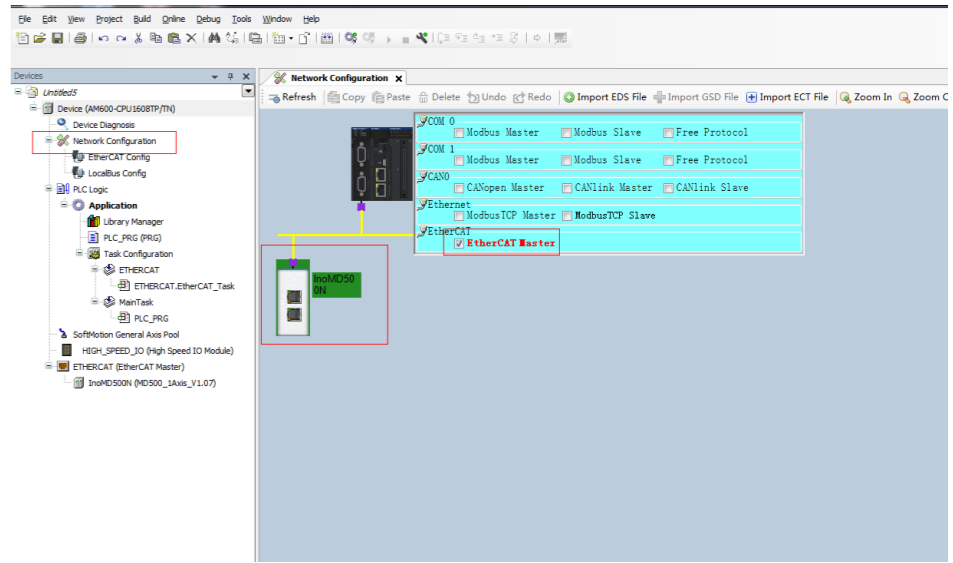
File Edit View Project Build Online Debug Tools Window Help

Devices

Untitled5
Device (AM600-CPU1608TP/TN)
Device Diagnosis
Network Configuration
EtherCAT Config
LocalBus Config
PLC Logic
Application
Library Manager
PLC_PRG (PRG)
Task Configuration
ETHERCAT
ETHERCAT.EtherCAT_Task
MainTask
PLC_PRG
SoftMotion General Axis Pool
HIGH_SPEED_IO (High Speed IO Module)
ETHERCAT (EtherCAT Master)
InoMD500N (MD500_1Axis_V1.07)

Network Configuration

Refresh Copy Paste Delete Undo Redo Import EDS File Import GSD File Import ECT File Zoom In Zoom O

COM 0
Modbus Master Modbus Slave Free Protocol
COM 1
Modbus Master Modbus Slave Free Protocol
CAN0
CANopen Master CANlink Master CANlink Slave
Ethernet
ModbusTCP Master ModbusTCP Slave
EtherCAT
EtherCAT Master

InoMD500N